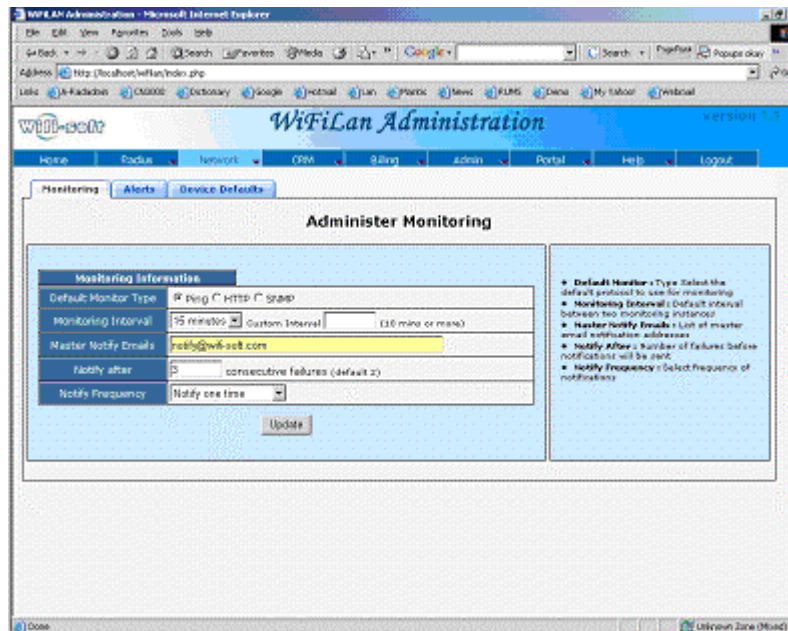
WiFiLAN Administration - Microsoft Internet Explorer

File Edit View Favorites Tools Help

Back Search Favorites Media Google Search PageRank Popups okay

Address http://localhost/wifilan/index.php

Links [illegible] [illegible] Dictionary Google Hotmail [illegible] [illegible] News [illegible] Demo My Yahoo! Webmail

wifi-soft

WiFiLan Administration

version 1.1

Home Radius Network CRM Billing Admin Portal Help Logout

Monitoring Alerts Device Defaults

Administer Monitoring

Monitoring Information

| | |
|---|---|
| Default Monitor Type | Ping HTTP SNMP |
| Monitoring Interval | 15 minutes Custom Interval (10 mins or more) |
| Master Notify Emails | notify@wifi-soft.com |
| Notify after | 3 consecutive failures (default 2) |
| Notify Frequency | Notify one time |

Update

• Default Monitor : Type Select the default protocol to use for monitoring
• Monitoring Interval : Default interval between two monitoring instances
• Master Notify Emails : List of master email notification addresses
• Notify After : Number of failures before notifications will be sent
• Notify Frequency : Select frequency of notifications

Done

Unknown Zone (Mixed)